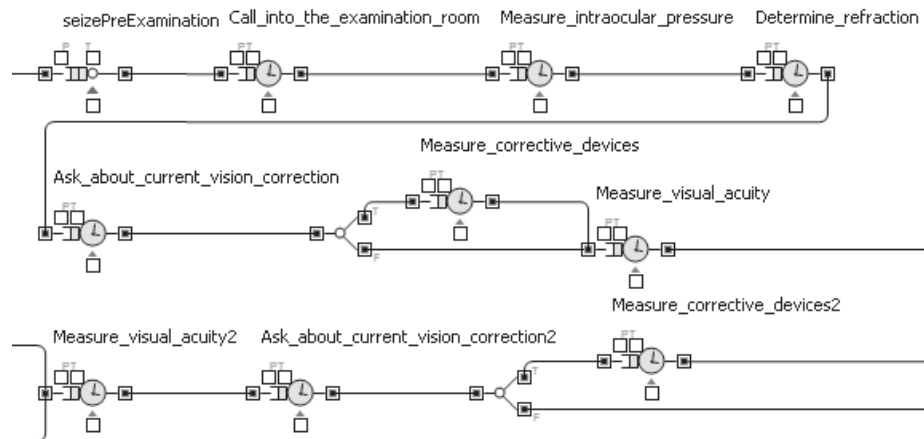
seizePreExamination Call_into_the_examination_room Measure_intraocular_pressure Determine_refraction

P T
PT
PT
PT

Measure_corrective_devices

Ask_about_current_vision_correction

PT
PT
T
F

Measure_visual_acuity

PT

Measure_corrective_devices2

Measure_visual_acuity2 Ask_about_current_vision_correction2

PT
PT
PT
T
F